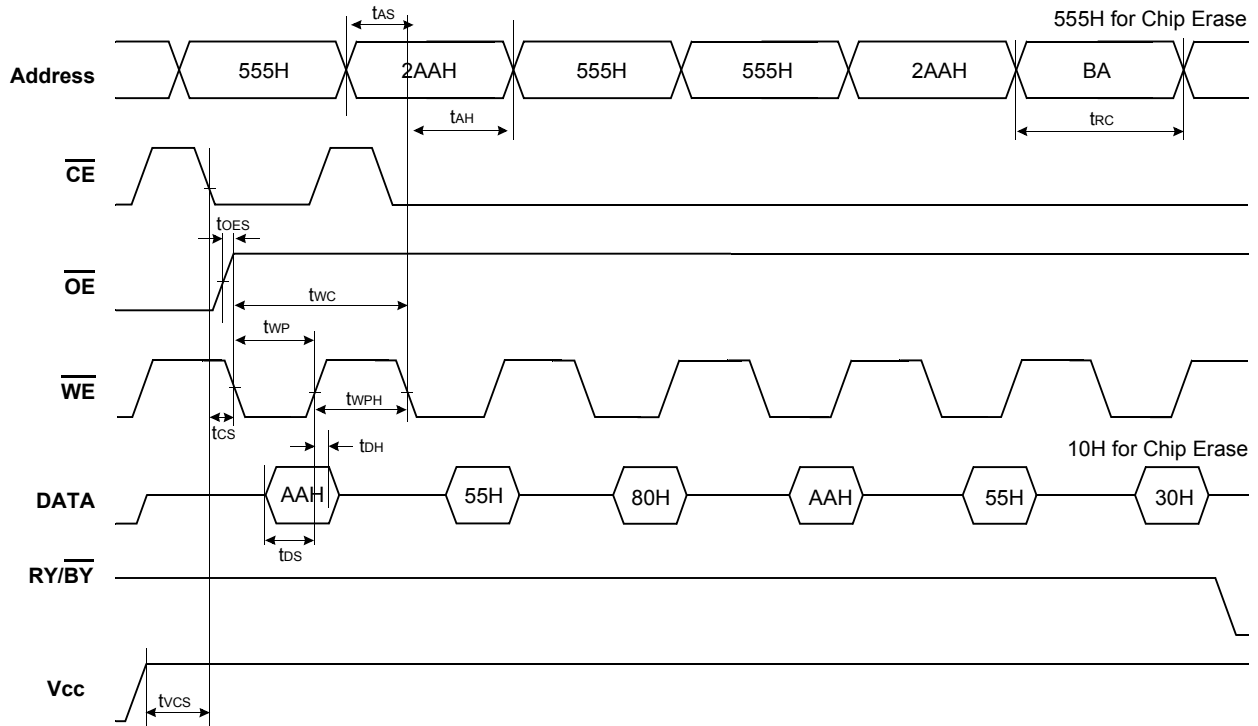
555H for Chip Erase

$t_{AS}$

Address
555H
2AAH
555H
555H
2AAH
BA

$t_{AH}$
$t_{RC}$

$\overline{CE}$

$t_{OES}$

$\overline{OE}$

$t_{WC}$

$t_{WP}$

$\overline{WE}$

$t_{WPH}$

$t_{CS}$

$t_{DH}$

10H for Chip Erase

DATA
AAH
55H
80H
AAH
55H
30H

$t_{DS}$

RY/$\overline{BY}$

Vcc

$t_{VCS}$